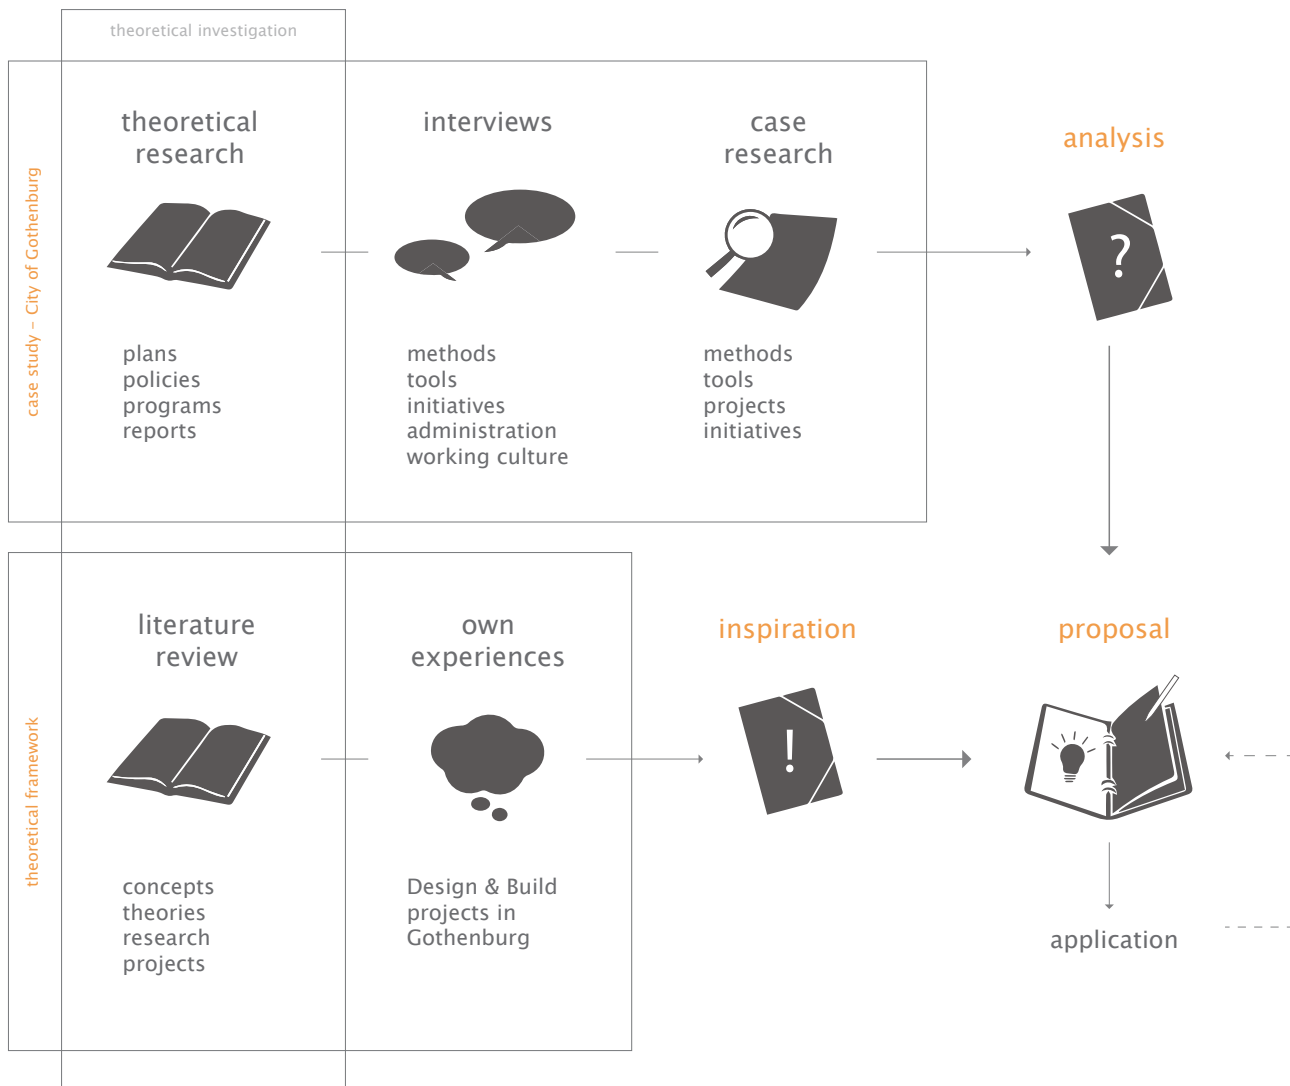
theoretical investigation

case study – City of Gothenburg

theoretical research

plans
policies
programs
reports

interviews

methods
tools
initiatives
administration
working culture

case research

methods
tools
projects
initiatives

analysis

?

theoretical framework

literature review

concepts
theories
research
projects

own experiences

Design & Build projects in Gothenburg

inspiration

!

proposal

application